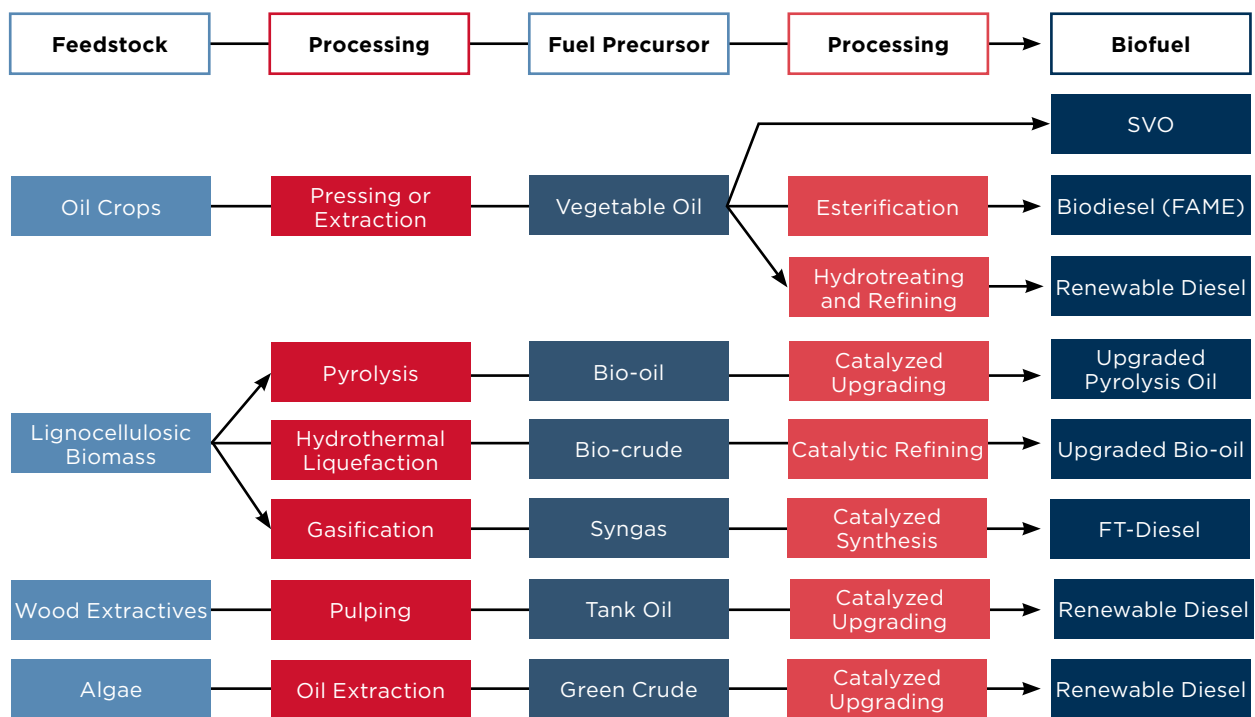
| Feedstock | Processing | Fuel Precursor | Processing | Biofuel |
|---|---|---|---|---|
| Oil Crops | Pressing or Extraction | Vegetable Oil | | SVO |
| | | | Esterification | Biodiesel (FAME) |
| | | | Hydrotreating and Refining | Renewable Diesel |
| Lignocellulosic Biomass | Pyrolysis | Bio-oil | Catalyzed Upgrading | Upgraded Pyrolysis Oil |
| | Hydrothermal Liquefaction | Bio-crude | Catalytic Refining | Upgraded Bio-oil |
| | Gasification | Syngas | Catalyzed Synthesis | FT-Diesel |
| Wood Extractives | Pulping | Tank Oil | Catalyzed Upgrading | Renewable Diesel |
| Algae | Oil Extraction | Green Crude | Catalyzed Upgrading | Renewable Diesel |